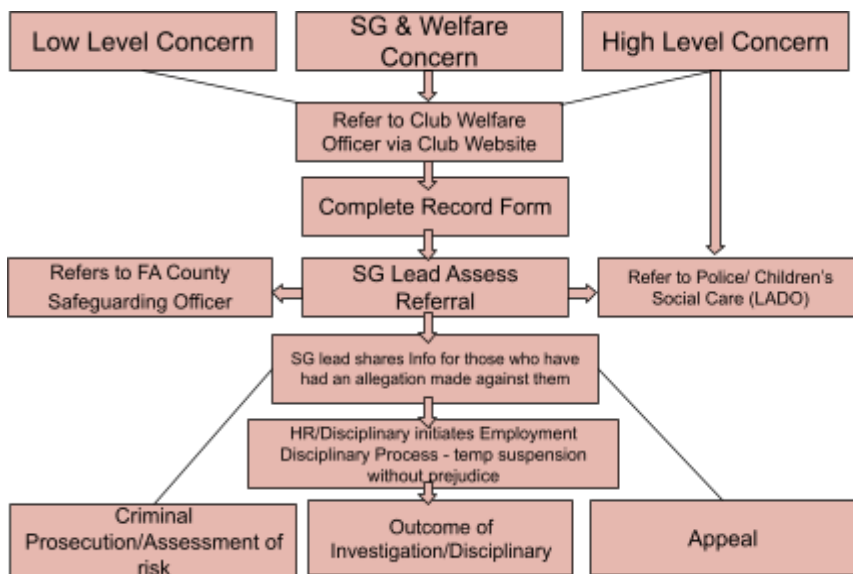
Low Level Concern

SG & Welfare Concern

High Level Concern

Refer to Club Welfare Officer via Club Website

Complete Record Form

Refers to FA County Safeguarding Officer

SG Lead Assess Referral

Refer to Police/ Children's Social Care (LADO)

SG lead shares Info for those who have had an allegation made against them

HR/Disciplinary initiates Employment Disciplinary Process - temp suspension without prejudice

Criminal Prosecution/Assessment of risk

Outcome of Investigation/Disciplinary

Appeal